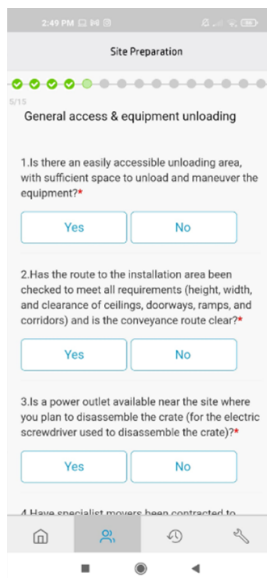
2:49 PM

Site Preparation

5/15

General access & equipment unloading

1.Is there an easily accessible unloading area, with sufficient space to unload and maneuver the equipment?*

Yes

No

2.Has the route to the installation area been checked to meet all requirements (height, width, and clearance of ceilings, doorways, ramps, and corridors) and is the conveyance route clear?*

Yes

No

3.Is a power outlet available near the site where you plan to disassemble the crate (for the electric screwdriver used to disassemble the crate)?*

Yes

No

4.Have specialist movers been contracted to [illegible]